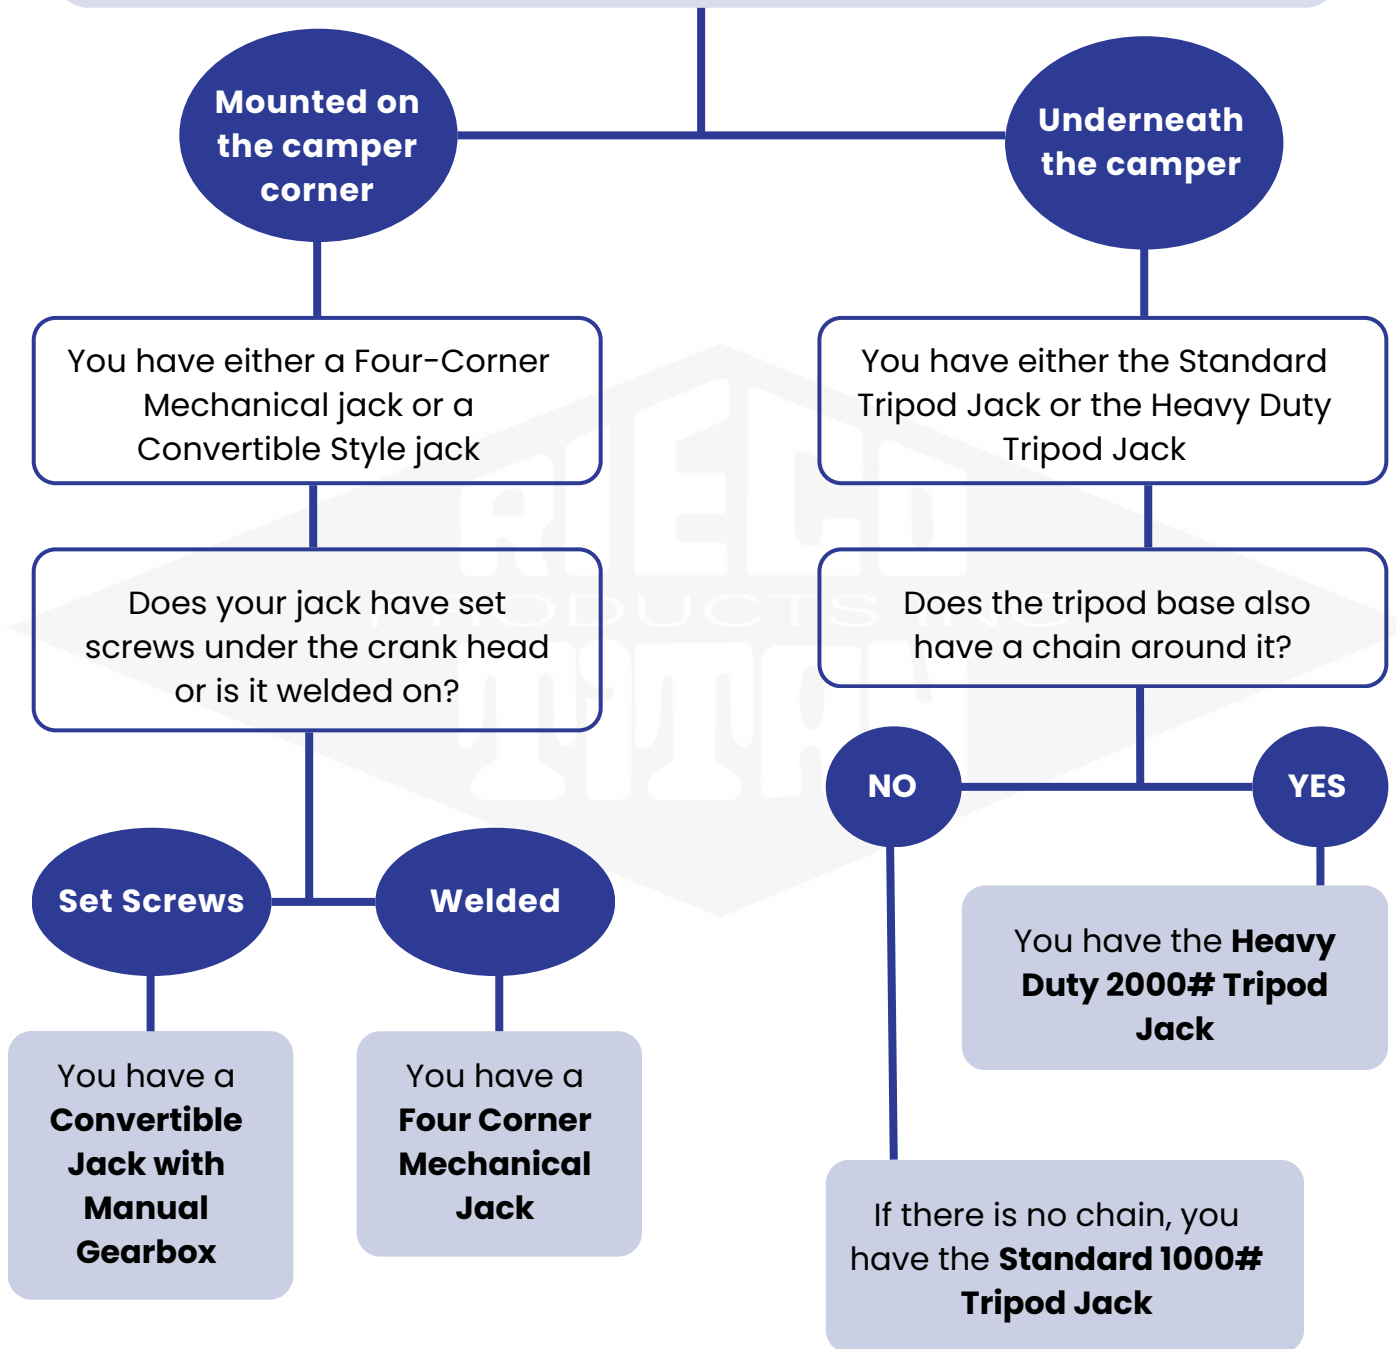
Mounted on the camper corner

Underneath the camper

You have either a Four-Corner Mechanical jack or a Convertible Style jack

You have either the Standard Tripod Jack or the Heavy Duty Tripod Jack

Does your jack have set screws under the crank head or is it welded on?

Does the tripod base also have a chain around it?

NO

YES

Set Screws

Welded

You have the **Heavy Duty 2000# Tripod Jack**

You have a **Convertible Jack with Manual Gearbox**

You have a **Four Corner Mechanical Jack**

If there is no chain, you have the **Standard 1000# Tripod Jack**